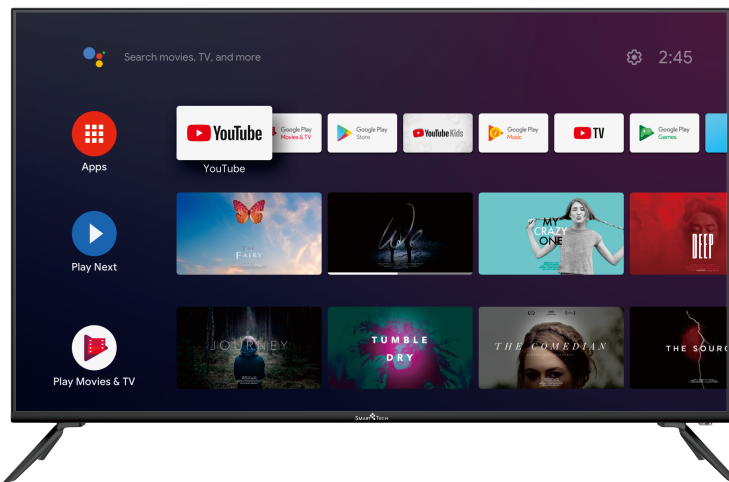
Search movies, TV, and more

2:45

Apps

YouTube

YouTube

Google Play Movies & TV

Google Play Store

YouTube Kids

Google Play Music

TV

Google Play Games

Play Next

THE FAIRY

We

MY CRAZY ONE

DEEP

Play Movies & TV

JOURNEY

TUMBLE DRY

THE COMEDIAN

THE SOURC

SMARTECH